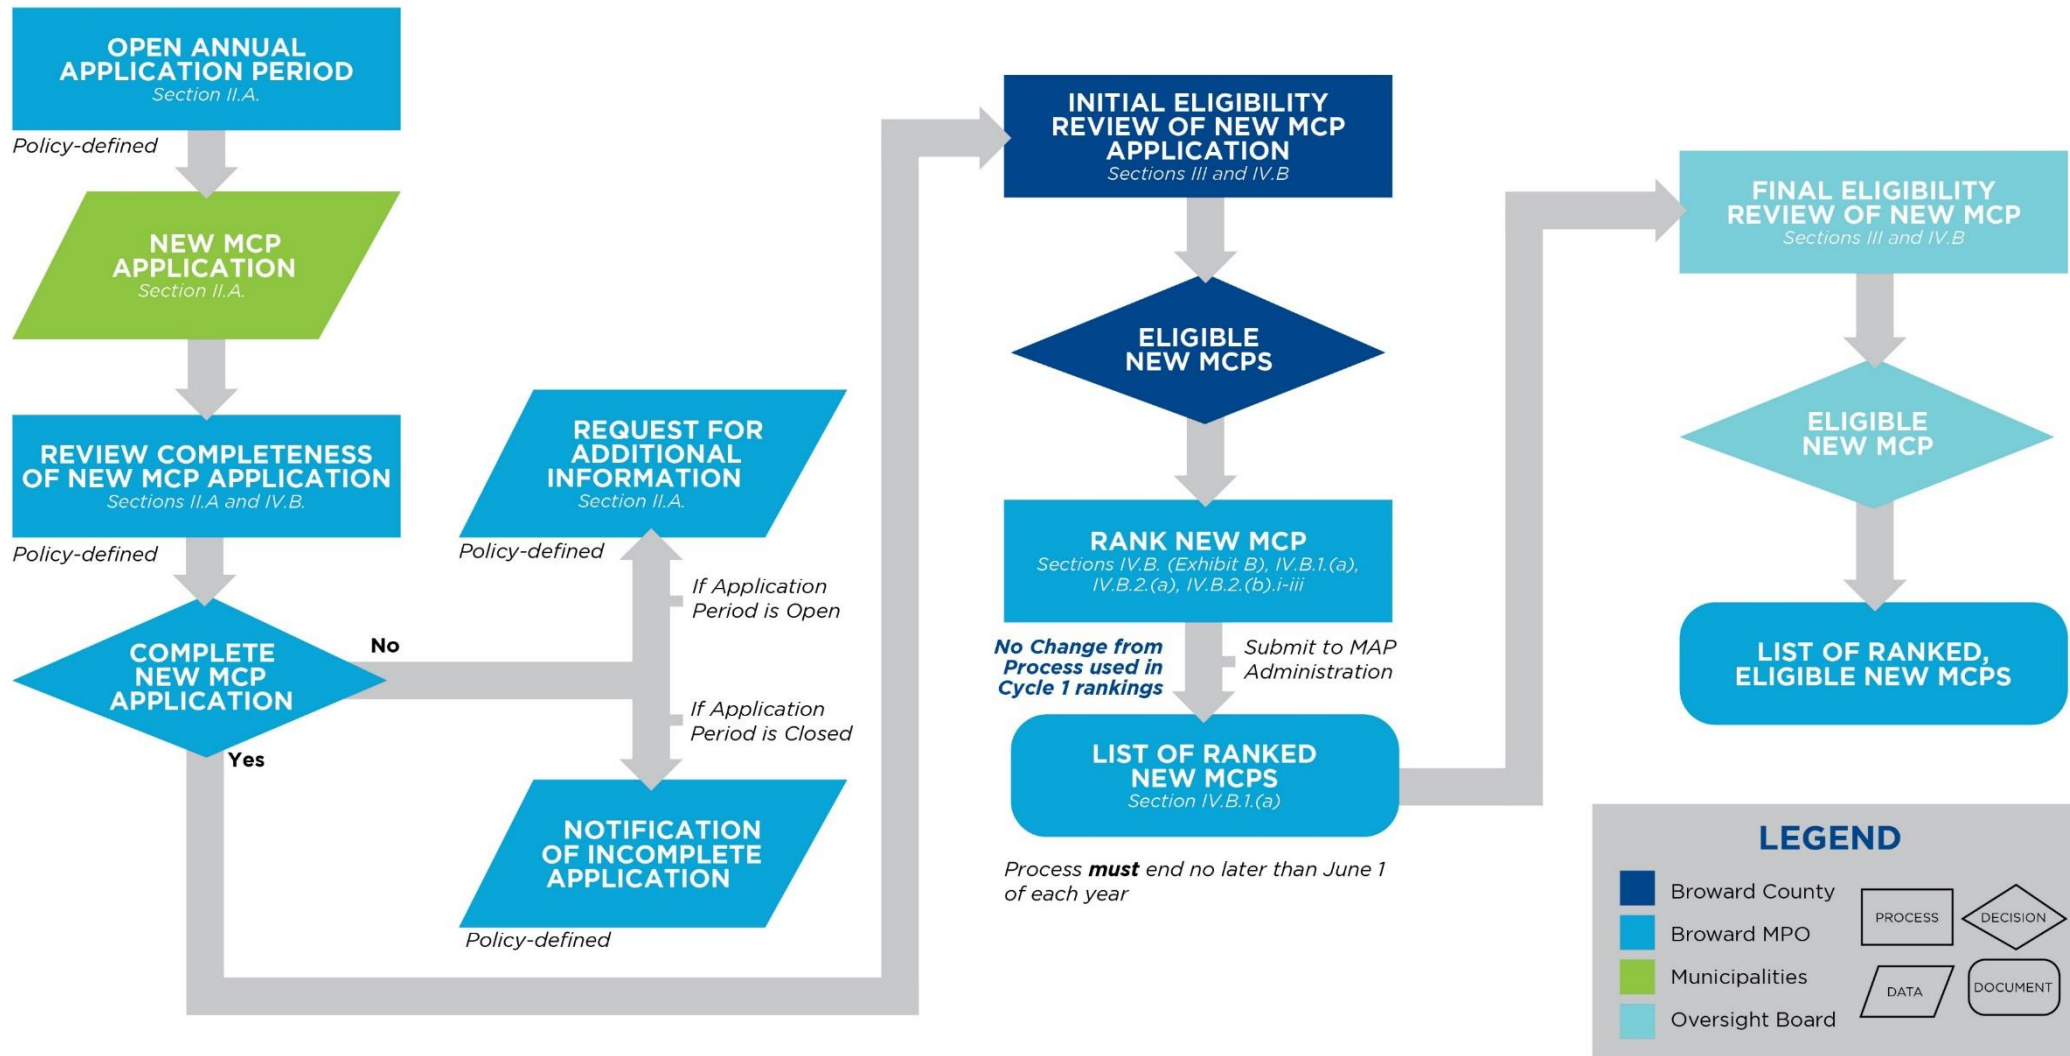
OPEN ANNUAL APPLICATION PERIOD
Section II.A.

Policy-defined

NEW MCP APPLICATION
Section II.A.

REVIEW COMPLETENESS OF NEW MCP APPLICATION
Sections II.A and IV.B.

Policy-defined

COMPLETE NEW MCP APPLICATION

No

Yes

REQUEST FOR ADDITIONAL INFORMATION
Section II.A.

Policy-defined

If Application Period is Open

If Application Period is Closed

NOTIFICATION OF INCOMPLETE APPLICATION

Policy-defined

INITIAL ELIGIBILITY REVIEW OF NEW MCP APPLICATION
Sections III and IV.B

ELIGIBLE NEW MCPS

RANK NEW MCP
Sections IV.B. (Exhibit B), IV.B.1.(a), IV.B.2.(a), IV.B.2.(b).i-iii

No Change from Process used in Cycle 1 rankings

Submit to MAP Administration

LIST OF RANKED NEW MCPS
Section IV.B.1.(a)

Process **must** end no later than June 1 of each year

FINAL ELIGIBILITY REVIEW OF NEW MCP
Sections III and IV.B

ELIGIBLE NEW MCP

LIST OF RANKED, ELIGIBLE NEW MCPS

LEGEND
Broward County
Broward MPO
Municipalities
Oversight Board
PROCESS
DECISION
DATA
DOCUMENT